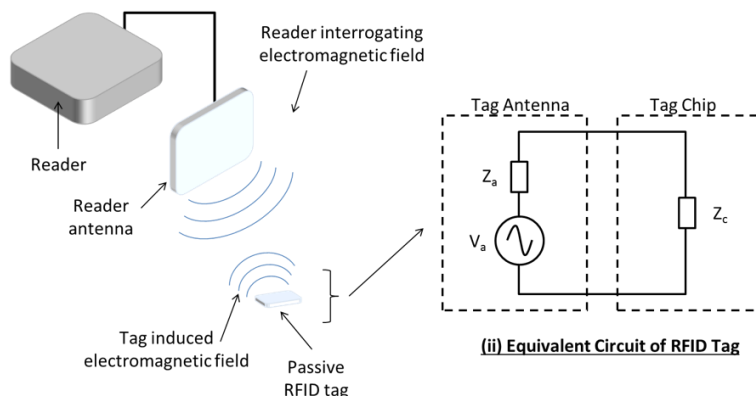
Reader interrogating electromagnetic field

Reader

Reader antenna

Tag induced electromagnetic field

Passive RFID tag

Tag Antenna

Tag Chip

$Z_a$

$V_a$

$Z_c$

(ii) Equivalent Circuit of RFID Tag